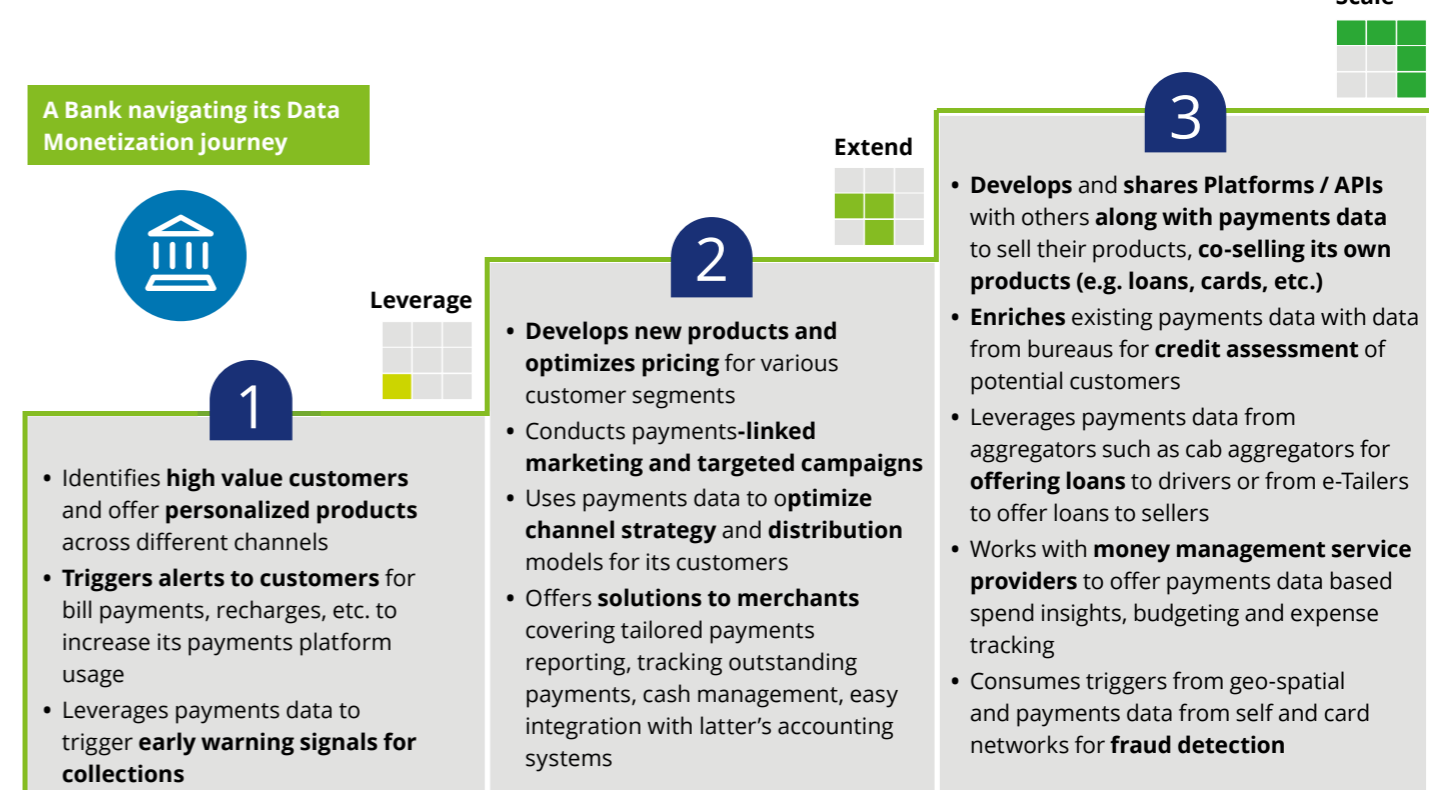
A Bank navigating its Data Monetization journey

Leverage

1

- Identifies **high value customers** and offer **personalized products** across different channels
- **Triggers alerts to customers** for bill payments, recharges, etc. to increase its payments platform usage
- Leverages payments data to trigger **early warning signals for collections**

Extend

2

- **Develops new products and optimizes pricing** for various customer segments
- Conducts payments**-linked marketing and targeted campaigns**
- Uses payments data to o**ptimize channel strategy** and **distribution** models for its customers
- Offers **solutions to merchants** covering tailored payments reporting, tracking outstanding payments, cash management, easy integration with latter's accounting systems

Scale

3

- **Develops** and **shares Platforms / APIs** with others **along with payments data** to sell their products, **co-selling its own products (e.g. loans, cards, etc.)**
- **Enriches** existing payments data with data from bureaus for **credit assessment** of potential customers
- Leverages payments data from aggregators such as cab aggregators for **offering loans** to drivers or from e-Tailers to offer loans to sellers
- Works with **money management service providers** to offer payments data based spend insights, budgeting and expense tracking
- Consumes triggers from geo-spatial and payments data from self and card networks for **fraud detection**